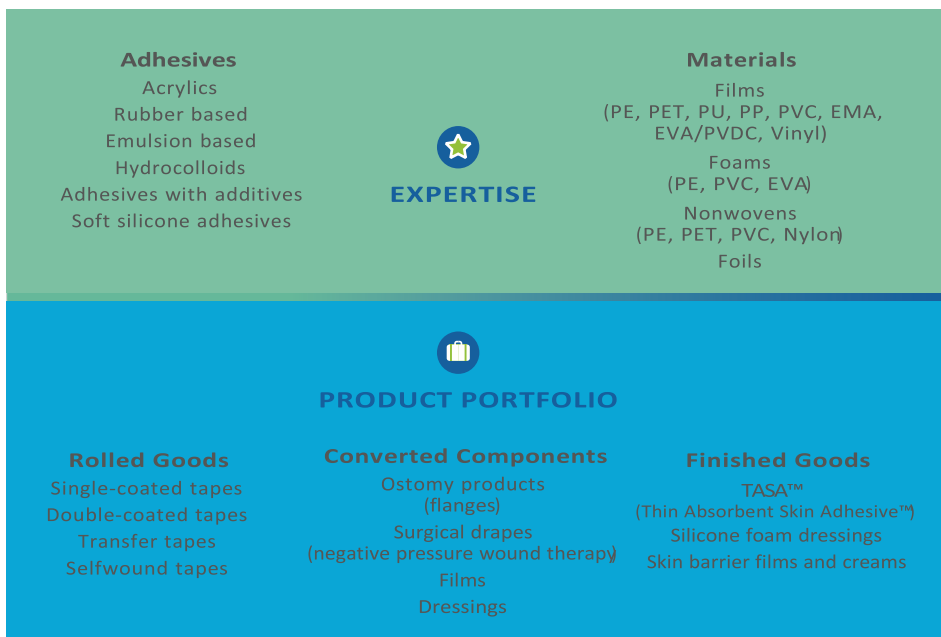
Adhesives
Acrylics
Rubber based
Emulsion based
Hydrocolloids
Adhesives with additives
Soft silicone adhesives

EXPERTISE

Materials
Films
(PE, PET, PU, PP, PVC, EMA, EVA/PVDC, Vinyl)
Foams
(PE, PVC, EVA)
Nonwovens
(PE, PET, PVC, Nylon)
Foils

PRODUCT PORTFOLIO

Rolled Goods
Single-coated tapes
Double-coated tapes
Transfer tapes
Selfwound tapes

Converted Components
Ostomy products
(flanges)
Surgical drapes
(negative pressure wound therapy)
Films
Dressings

Finished Goods
TASA™
(Thin Absorbent Skin Adhesive™)
Silicone foam dressings
Skin barrier films and creams